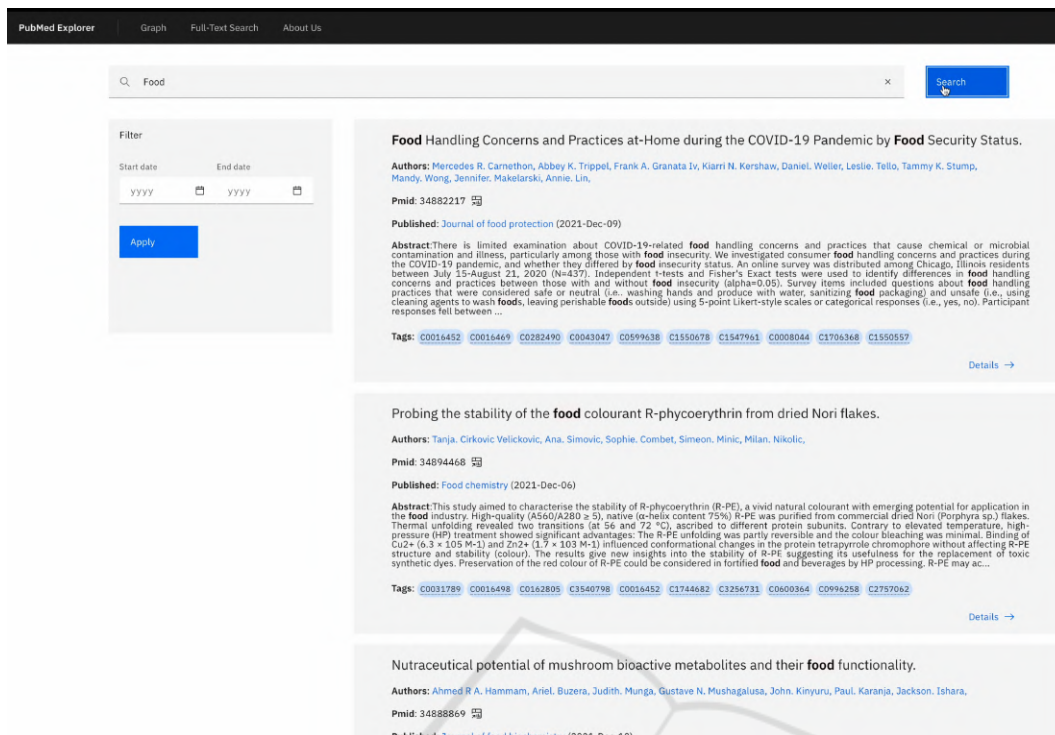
PubMed Explorer Graph Full-Text Search About Us

Food ×

Search

Filter

Start date End date

yyyy yyyy

Apply

**Food** Handling Concerns and Practices at-Home during the COVID-19 Pandemic by **Food** Security Status.

Authors: Mercedes R. Carnethon, Abbey K. Trippel, Frank A. Granata Iv, Kiarri N. Kershaw, Daniel. Weller, Leslie. Tello, Tammy K. Stump, Mandy. Wong, Jennifer. Makelarski, Annie. Lin,

Pmid: 34882217

Published: Journal of food protection (2021-Dec-09)

Abstract:There is limited examination about COVID-19-related food handling concerns and practices that cause chemical or microbial contamination and illness, particularly among those with food insecurity. We investigated consumer food handling concerns and practices during the COVID-19 pandemic, and whether they differed by food insecurity status. An online survey was distributed among Chicago, Illinois residents between July 15-August 21, 2020 (N=437). Independent t-tests and Fisher's Exact tests were used to identify differences in food handling concerns and practices between those with and without food insecurity (alpha=0.05). Survey items included questions about food handling practices that were considered safe or neutral (i.e. washing hands and produce with water, sanitizing food packaging) and unsafe (i.e., using cleaning agents to wash foods, leaving perishable foods outside) using 5-point Likert-style scales or categorical responses (i.e., yes, no). Participant responses fell between ...

Tags: C0016452 C0016469 C0282490 C0043047 C0599638 C1550678 C1547961 C0008044 C1706368 C1550557

Details →

Probing the stability of the **food** colourant R-phycoerythrin from dried Nori flakes.

Authors: Tanja. Cirkovic Velickovic, Ana. Simovic, Sophie. Combet, Simeon. Minic, Milan. Nikolic,

Pmid: 34894468

Published: Food chemistry (2021-Dec-06)

Abstract:This study aimed to characterise the stability of R-phycoerythrin (R-PE), a vivid natural colourant with emerging potential for application in the food industry. High-quality (A560/A280 ≥ 5), native (α-helix content 75%) R-PE was purified from commercial dried Nori (Porphyra sp.) flakes. Thermal unfolding revealed two transitions (at 56 and 72 °C), ascribed to different protein subunits. Contrary to elevated temperature, high-pressure (HP) treatment showed significant advantages: The R-PE unfolding was partly reversible and the colour bleaching was minimal. Binding of Cu2+ (6.3 × 105 M-1) and Zn2+ (1.7 × 103 M-1) influenced conformational changes in the protein tetrapyrrole chromophore without affecting R-PE structure and stability (colour). The results give new insights into the stability of R-PE suggesting its usefulness for the replacement of toxic synthetic dyes. Preservation of the red colour of R-PE could be considered in fortified food and beverages by HP processing. R-PE may ac...

Tags: C0031789 C0016498 C0162805 C3540798 C0016452 C1744682 C3256731 C0600364 C0996258 C2757062

Details →

Nutraceutical potential of mushroom bioactive metabolites and their **food** functionality.

Authors: Ahmed R A. Hammam, Ariel. Buzera, Judith. Munga, Gustave N. Mushagalusa, John. Kinyuru, Paul. Karanja, Jackson. Ishara,

Pmid: 34888869

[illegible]